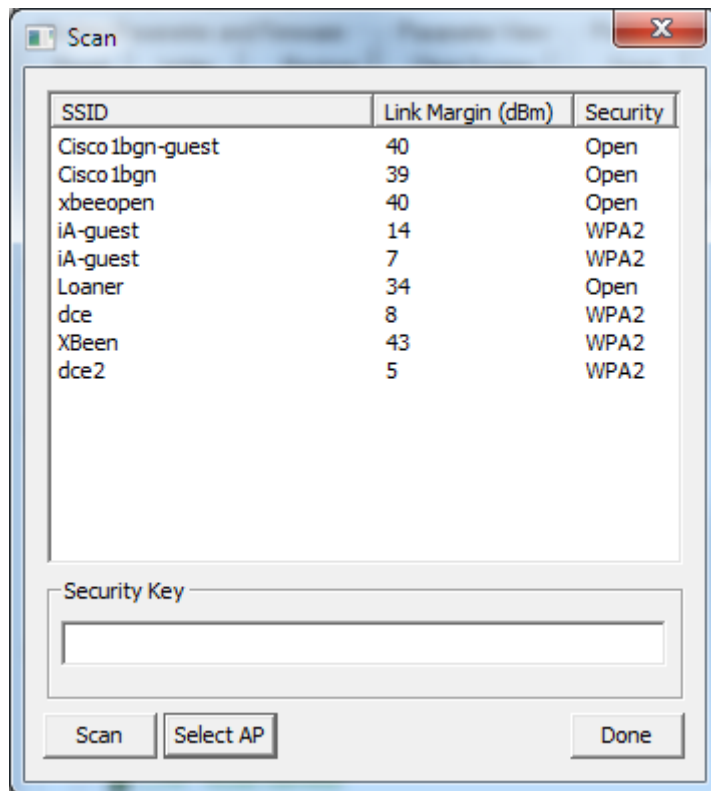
Scan

| SSID | Link Margin (dBm) | Security |
|---|---|---|
| Cisco 1bgn-guest | 40 | Open |
| Cisco 1bgn | 39 | Open |
| xbeeopen | 40 | Open |
| iA-guest | 14 | WPA2 |
| iA-guest | 7 | WPA2 |
| Loaner | 34 | Open |
| dce | 8 | WPA2 |
| XBeen | 43 | WPA2 |
| dce2 | 5 | WPA2 |

Security Key

Scan
Select AP
Done